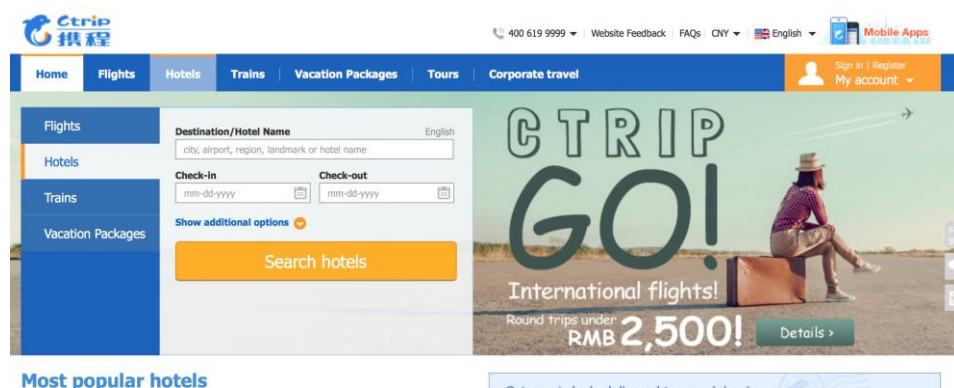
Ctrip 携程

400 619 9999 | Website Feedback | FAQs | CNY | English | Mobile Apps

Home | Flights | Hotels | Trains | Vacation Packages | Tours | Corporate travel

Sign in | Register
My account

Flights
Hotels
Trains
Vacation Packages

Destination/Hotel Name
English
city, airport, region, landmark or hotel name
Check-in
mm-dd-yyyy
Check-out
mm-dd-yyyy
Show additional options
Search hotels

CTRIP
GO!
International flights!
Round trips under RMB 2,500!
Details >

Most popular hotels